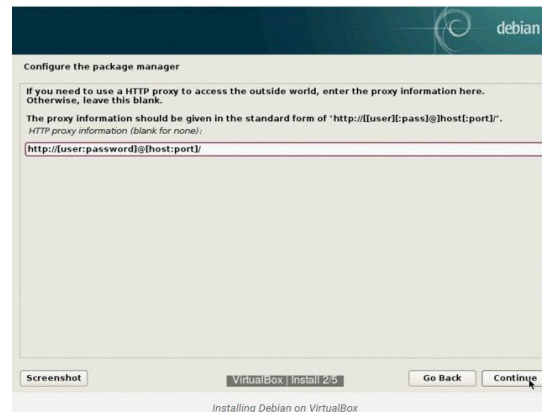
debian

Configure the package manager

If you need to use a HTTP proxy to access the outside world, enter the proxy information here. Otherwise, leave this blank.

The proxy information should be given in the standard form of "http://[[user][:pass]@]host[:port]/".
HTTP proxy information (blank for none):

http://[user:password]@[host:port]/

Screenshot

VirtualBox | Install 2/5

Go Back

Continue

Installing Debian on VirtualBox